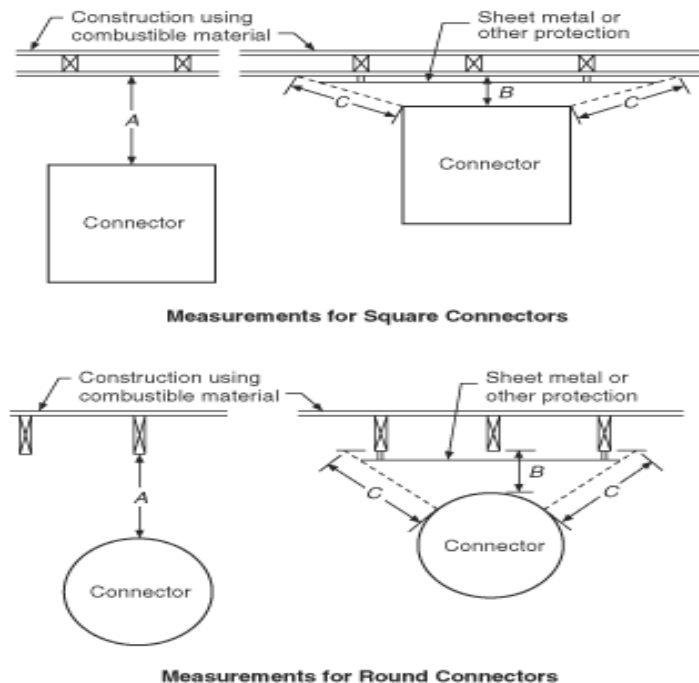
Construction using combustible material

Sheet metal or other protection

A

B

C

C

Connector

Connector

Measurements for Square Connectors

Construction using combustible material

Sheet metal or other protection

A

B

C

C

Connector

Connector

Measurements for Round Connectors